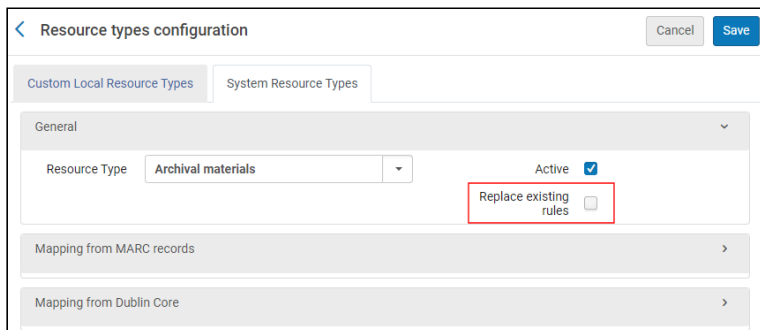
Resource types configuration

Cancel

Save

Custom Local Resource Types

System Resource Types

General

Resource Type

Archival materials

Active

Replace existing rules

Mapping from MARC records

Mapping from Dublin Core